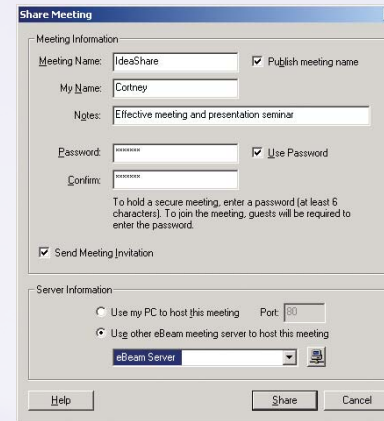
Share Meeting

Meeting Information

Meeting Name: IdeaShare

Publish meeting name

My Name: Cortney

Notes: Effective meeting and presentation seminar

Password: *******

Use Password

Confirm: *******

To hold a secure meeting, enter a password (at least 6 characters). To join the meeting, guests will be required to enter the password.

Send Meeting Invitation

Server Information

Use my PC to host this meeting Port: 80

Use other eBeam meeting server to host this meeting

eBeam Server

Help

Share

Cancel